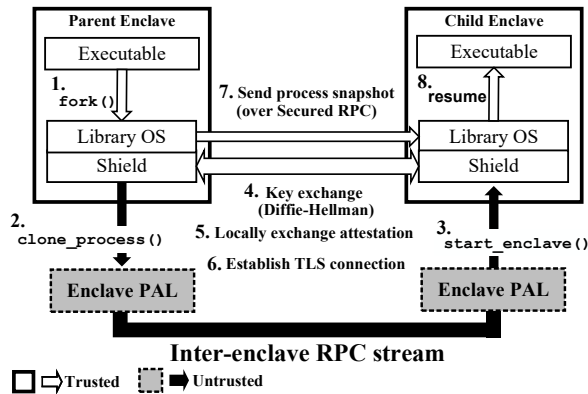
Parent Enclave

Executable

1. fork()

Library OS

Shield

Child Enclave

Executable

8. resume

Library OS

Shield

7. Send process snapshot (over Secured RPC)

4. Key exchange (Diffie-Hellman)

5. Locally exchange attestation

6. Establish TLS connection

2. clone_process()

3. start_enclave()

Enclave PAL

Enclave PAL

Inter-enclave RPC stream

Trusted

Untrusted